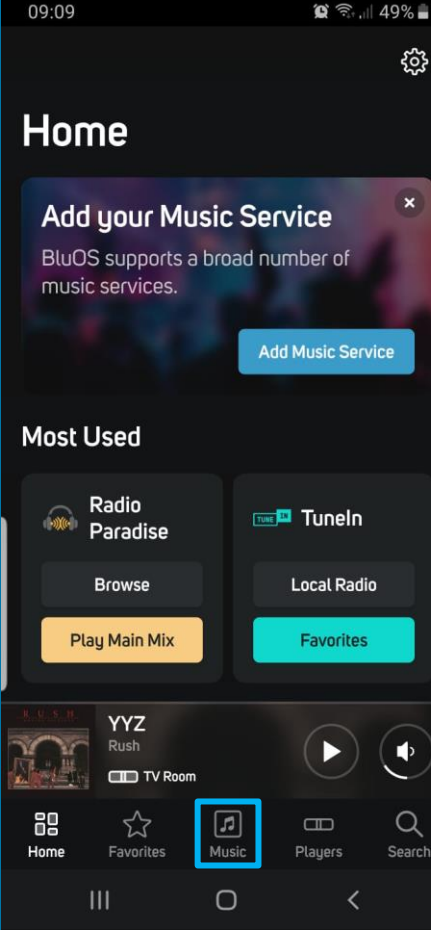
09:09
49%

Home

Add your Music Service
BluOS supports a broad number of music services.
Add Music Service

Most Used

Radio Paradise
Browse
Play Main Mix

TUNE IN TuneIn
Local Radio
Favorites

RUSH
YYZ
Rush
TV Room

Home
Favorites
Music
Players
Search